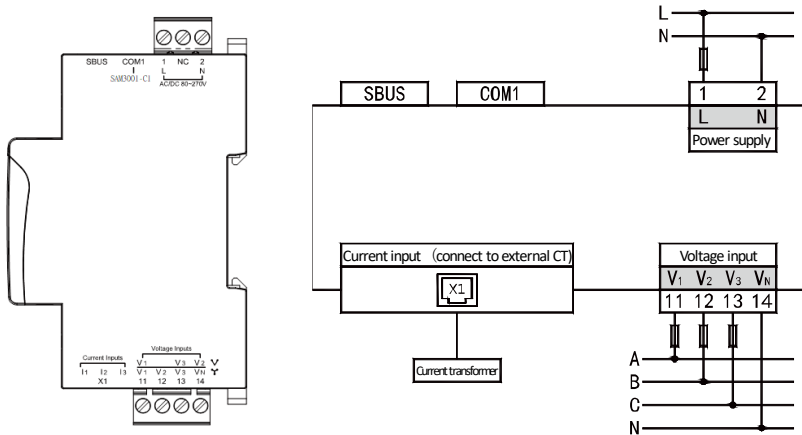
SBUS COM1 1 NC 2
L N
SAM3001-C1
AC/DC 80~270V

Voltage Inputs
Current Inputs
I1 I2 I3
X1
V1 V2 V3 V2
V1 V2 V3 VN
11 12 13 14

L
N
SBUS
COM1
1 2
L N
Power supply

Current input (connect to external CT)
X1
Current transformer

Voltage input
$V_1$ $V_2$ $V_3$ $V_N$
11 12 13 14
A
B
C
N